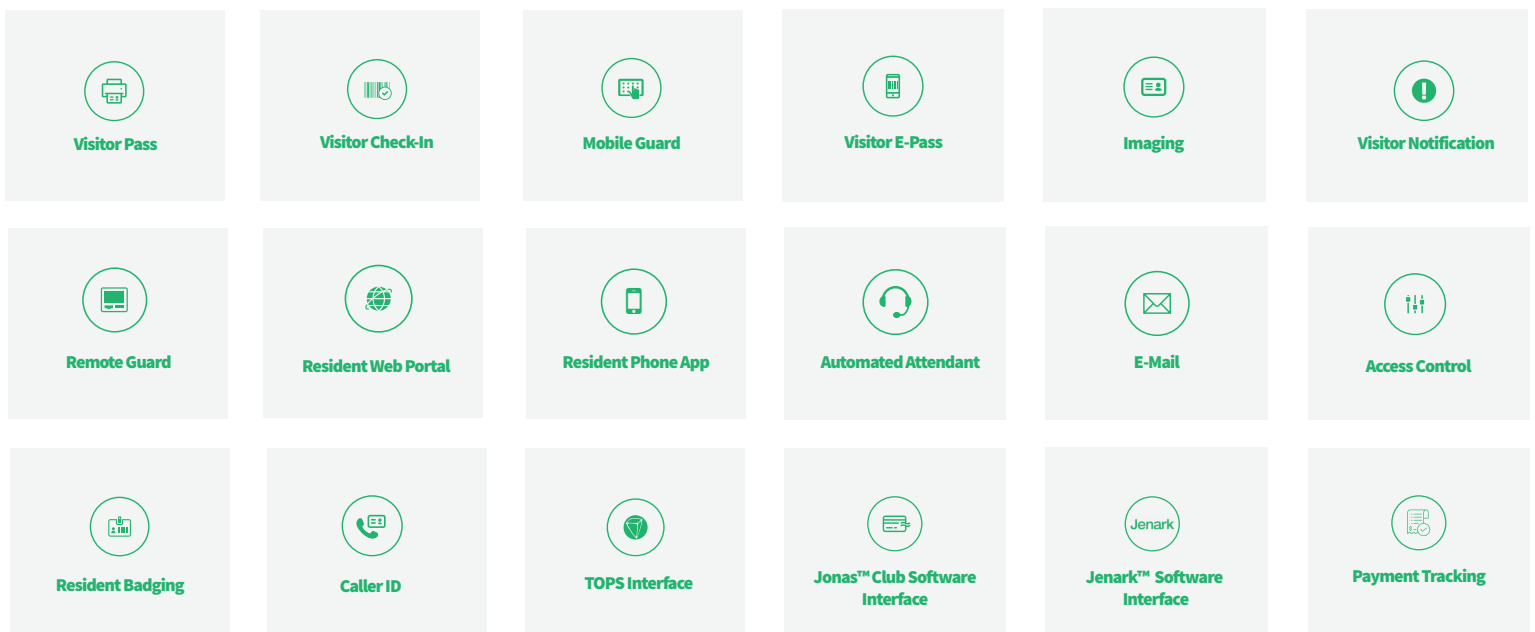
Visitor Pass

Visitor Check-In

Mobile Guard

Visitor E-Pass

Imaging

Visitor Notification

Remote Guard

Resident Web Portal

Resident Phone App

Automated Attendant

E-Mail

Access Control

Resident Badging

Caller ID

TOPS Interface

Jonas™ Club Software Interface

Jenark

Jenark™ Software Interface

Payment Tracking